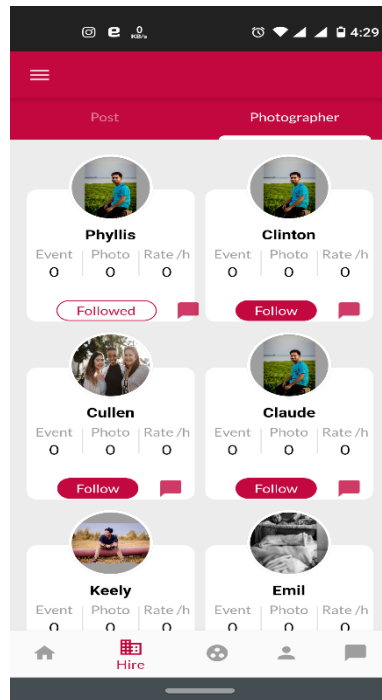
0 KB/s 4:29

Post Photographer

Phyllis
Event 0 | Photo 0 | Rate /h 0
Followed

Clinton
Event 0 | Photo 0 | Rate /h 0
Follow

Cullen
Event 0 | Photo 0 | Rate /h 0
Follow

Claude
Event 0 | Photo 0 | Rate /h 0
Follow

Keely
Event 0 | Photo 0 | Rate /h 0

Emil
Event 0 | Photo 0 | Rate /h 0

Hire